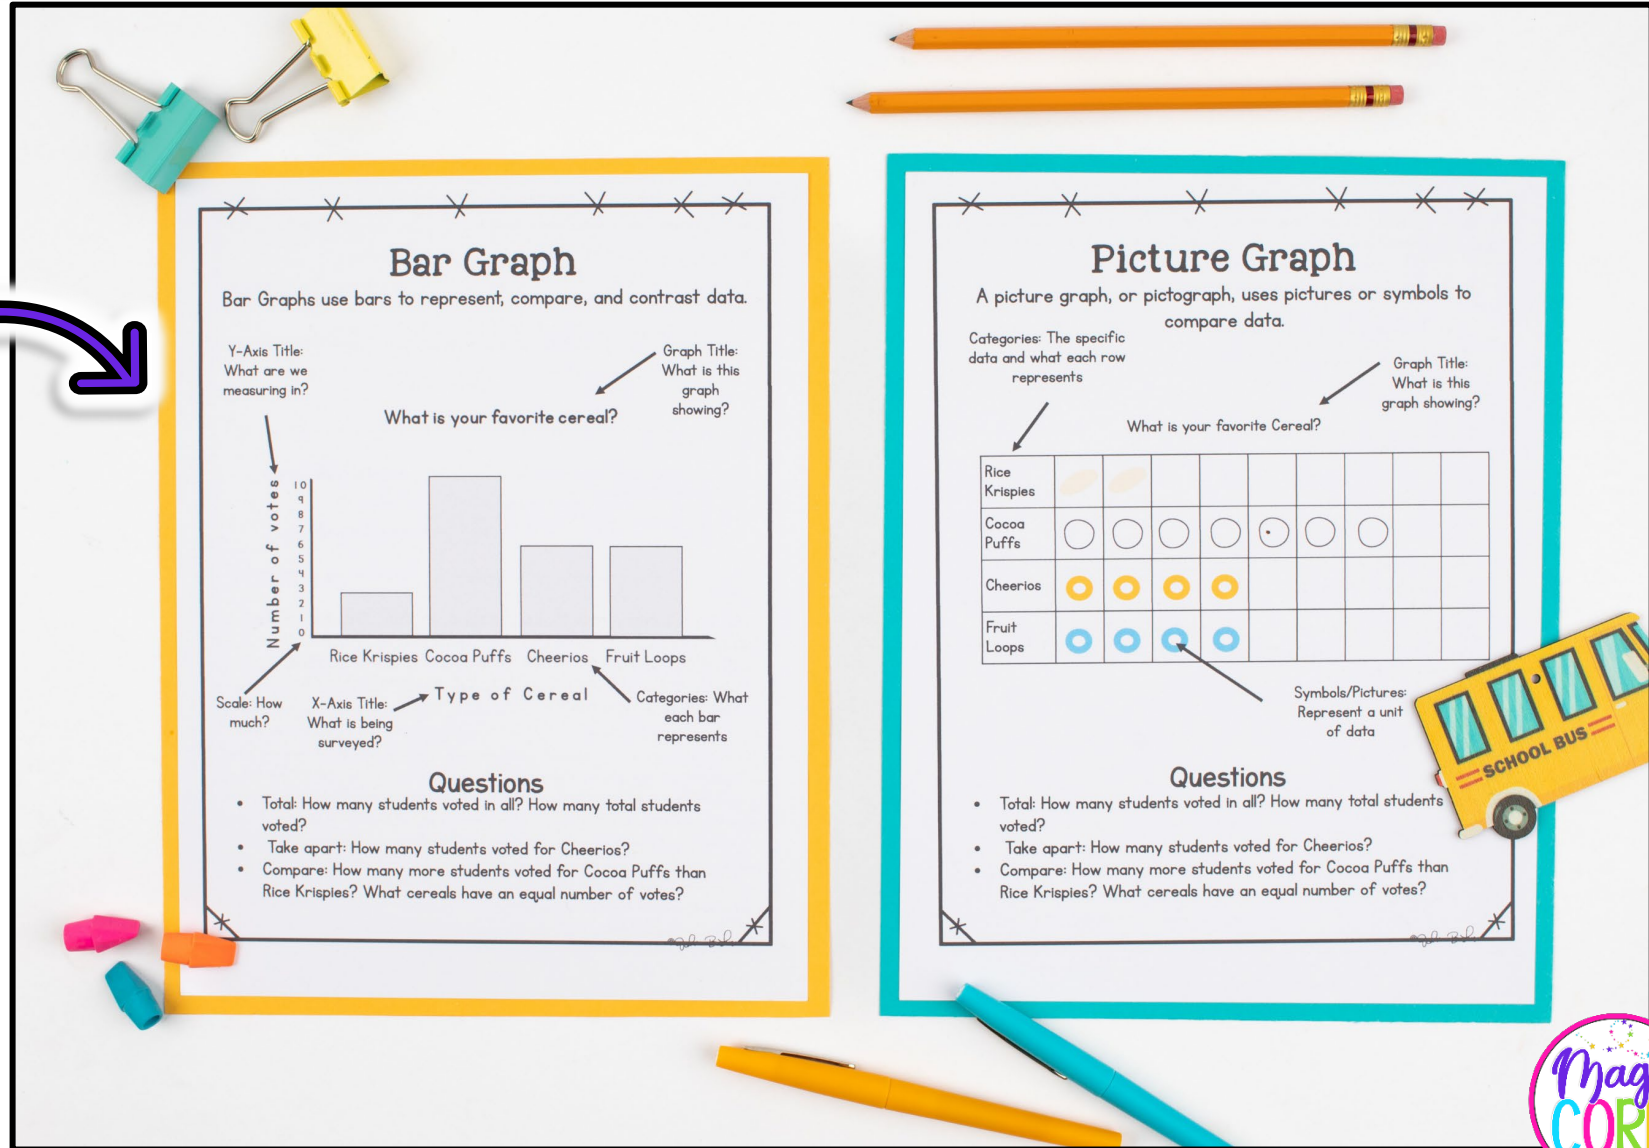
Bar Graph
Bar Graphs use bars to represent, compare, and contrast data.

Y-Axis Title: What are we measuring in?

Graph Title: What is this graph showing?

What is your favorite cereal?

Number of votes
10
9
8
7
6
5
4
3
2
1
0

Rice Krispies Cocoa Puffs Cheerios Fruit Loops

Scale: How much?

X-Axis Title: What is being surveyed?

Type of Cereal

Categories: What each bar represents

Questions
• Total: How many students voted in all? How many total students voted?
• Take apart: How many students voted for Cheerios?
• Compare: How many more students voted for Cocoa Puffs than Rice Krispies? What cereals have an equal number of votes?

Picture Graph
A picture graph, or pictograph, uses pictures or symbols to compare data.

Categories: The specific data and what each row represents

Graph Title: What is this graph showing?

What is your favorite Cereal?

| Rice Krispies | | | | | | | | | |
|---|---|---|---|---|---|---|---|---|---|
| Cocoa Puffs | | | | | | | | | |
| Cheerios | | | | | | | | | |
| Fruit Loops | | | | | | | | | |

Symbols/Pictures: Represent a unit of data

SCHOOL BUS

Questions
• Total: How many students voted in all? How many total students voted?
• Take apart: How many students voted for Cheerios?
• Compare: How many more students voted for Cocoa Puffs than Rice Krispies? What cereals have an equal number of votes?

Mag
COR